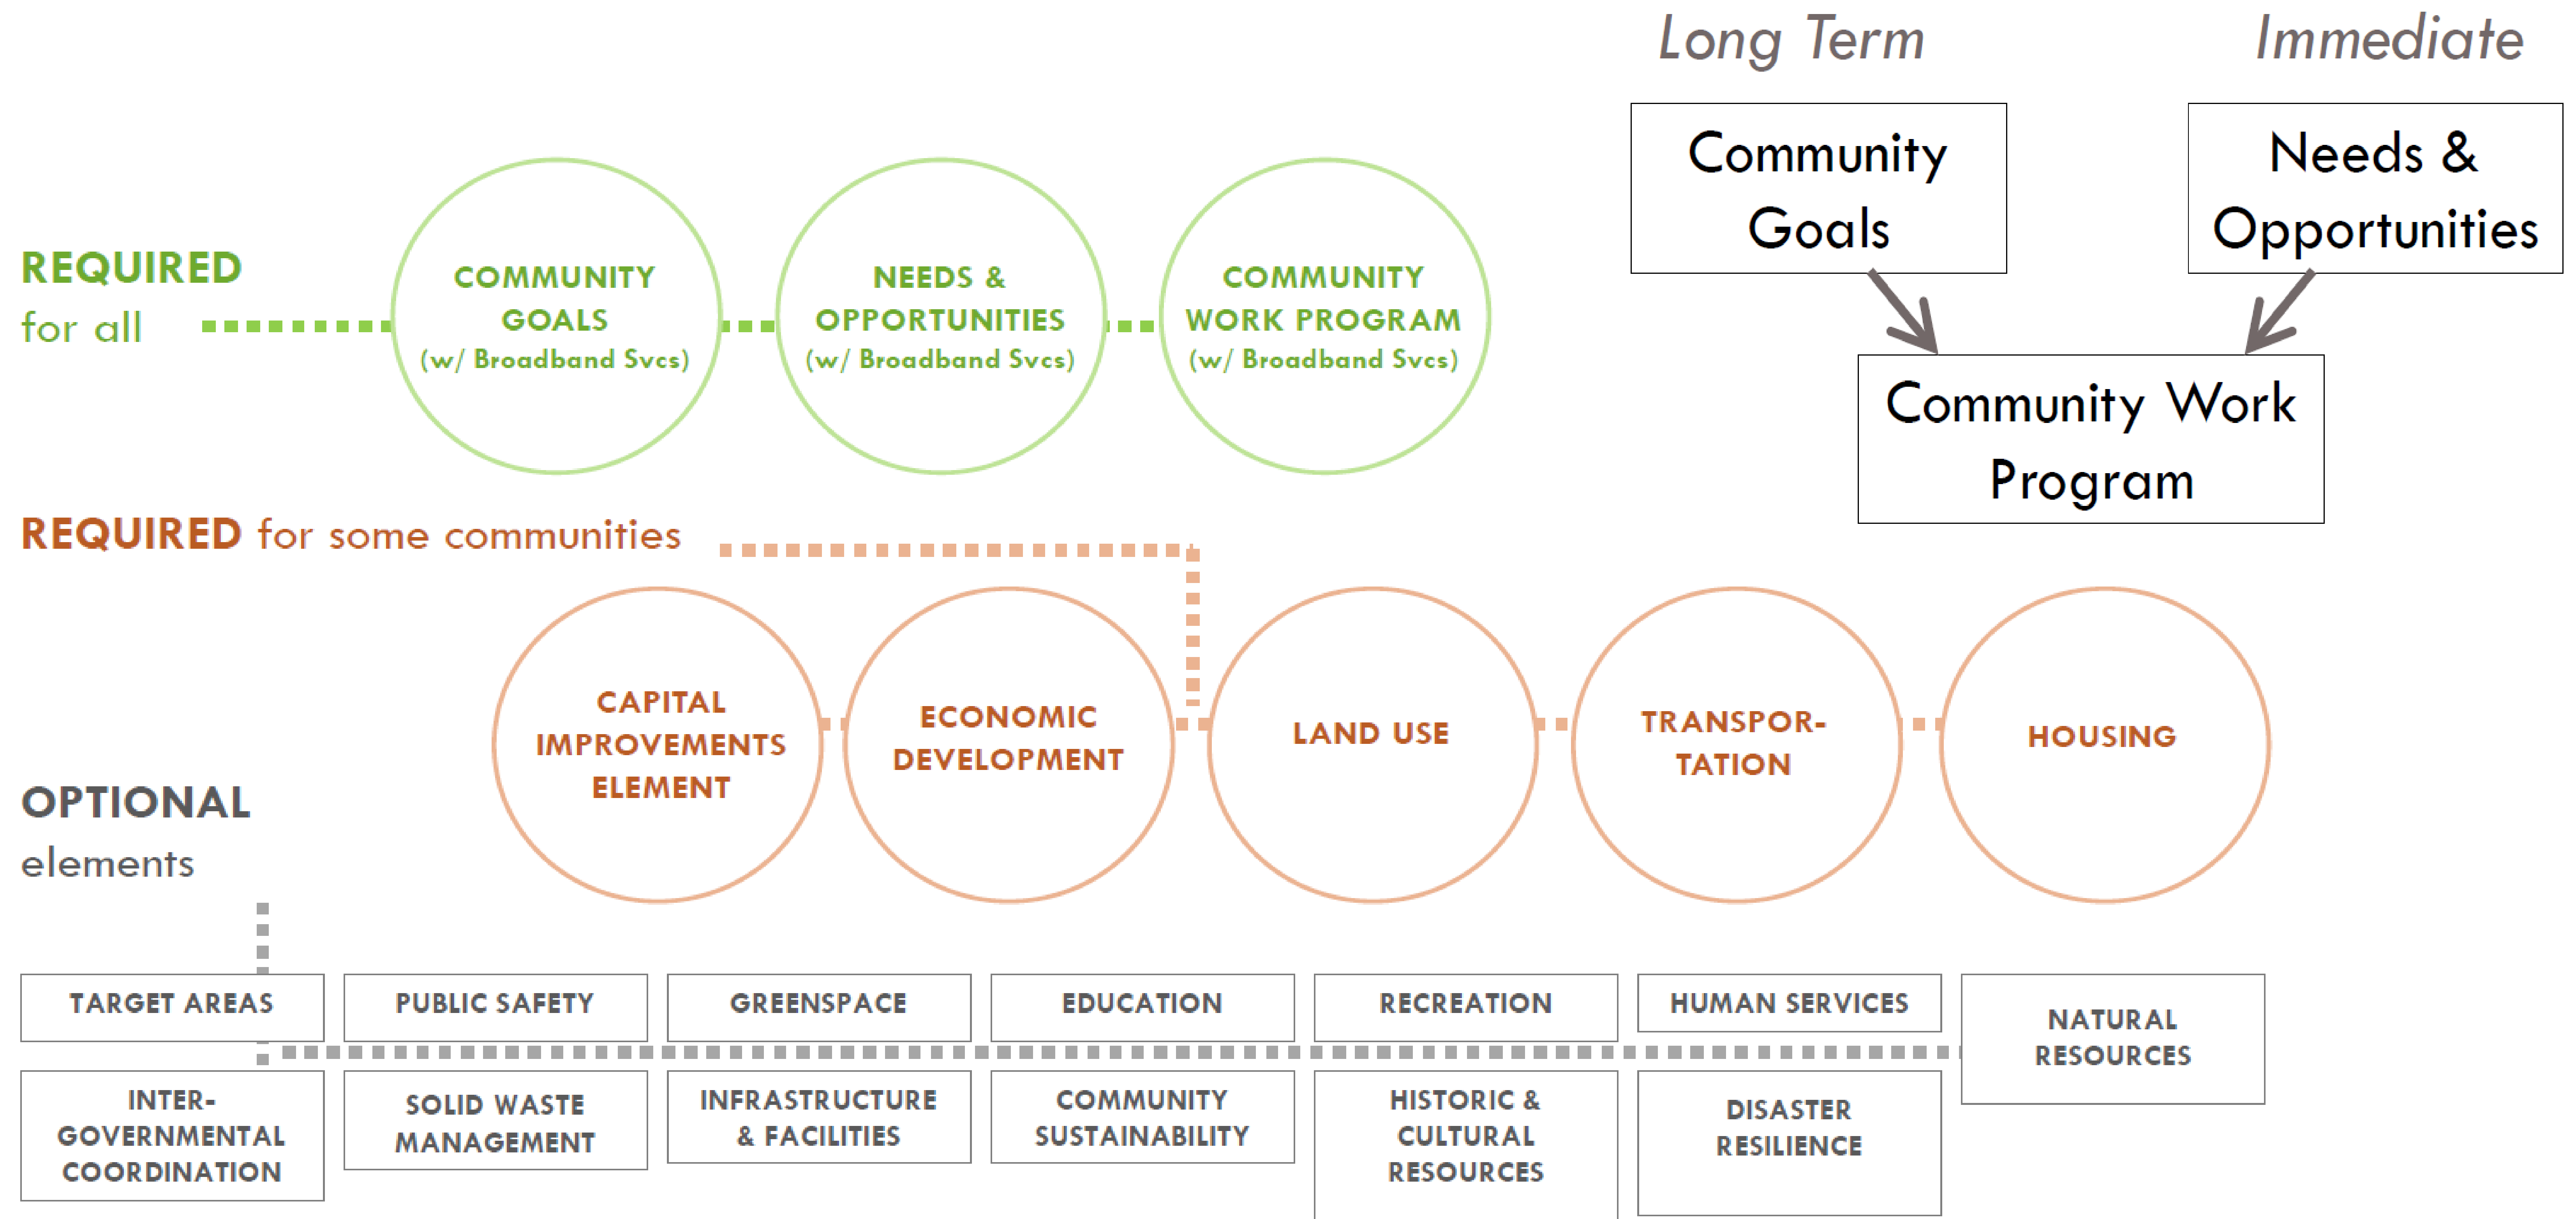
Long Term

Immediate

Community Goals

Needs & Opportunities

Community Work Program

REQUIRED for all

COMMUNITY GOALS (w/ Broadband Svcs)

NEEDS & OPPORTUNITIES (w/ Broadband Svcs)

COMMUNITY WORK PROGRAM (w/ Broadband Svcs)

REQUIRED for some communities

CAPITAL IMPROVEMENTS ELEMENT

ECONOMIC DEVELOPMENT

LAND USE

TRANSPORTATION

HOUSING

OPTIONAL elements

TARGET AREAS

PUBLIC SAFETY

GREENSPACE

EDUCATION

RECREATION

HUMAN SERVICES

NATURAL RESOURCES

INTERGOVERNMENTAL COORDINATION

SOLID WASTE MANAGEMENT

INFRASTRUCTURE & FACILITIES

COMMUNITY SUSTAINABILITY

HISTORIC & CULTURAL RESOURCES

DISASTER RESILIENCE